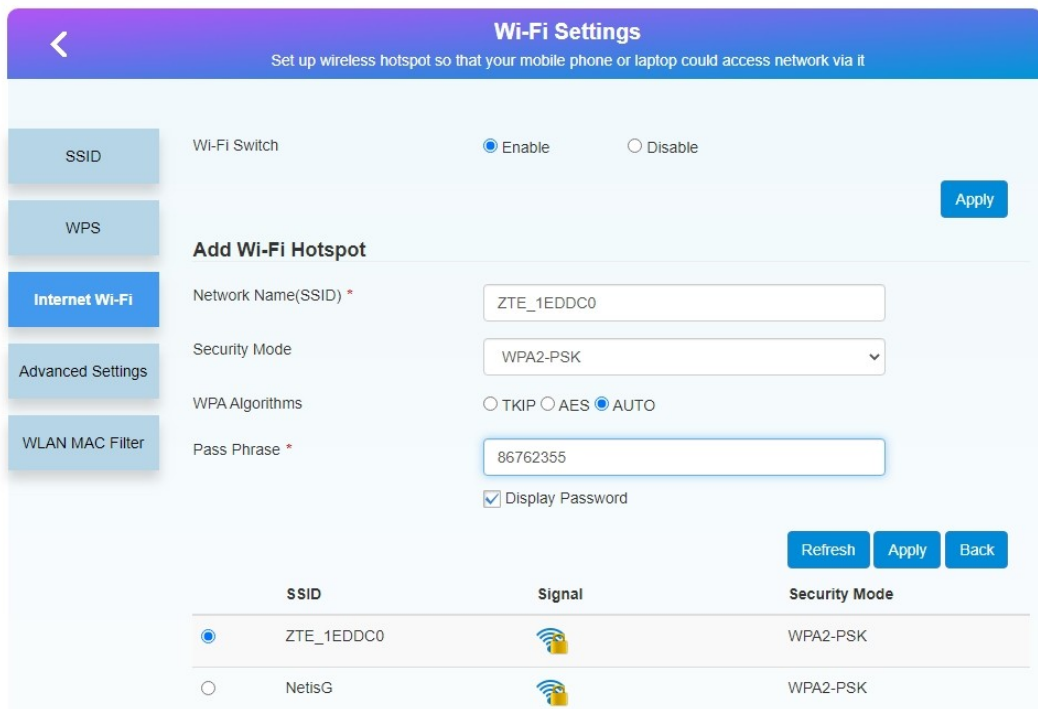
Wi-Fi Settings
Set up wireless hotspot so that your mobile phone or laptop could access network via it

SSID
WPS
Internet Wi-Fi
Advanced Settings
WLAN MAC Filter

Wi-Fi Switch Enable Disable

Apply

Add Wi-Fi Hotspot

Network Name(SSID) * ZTE_1EDDC0
Security Mode WPA2-PSK
WPA Algorithms TKIP AES AUTO
Pass Phrase * 86762355
Display Password

Refresh Apply Back

| | SSID | Signal | Security Mode |
|---|---|---|---|
| | ZTE_1EDDC0 | | WPA2-PSK |
| | NetisG | | WPA2-PSK |